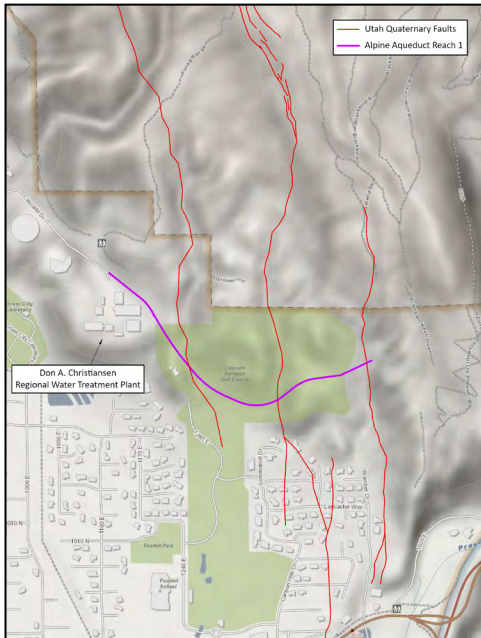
Utah Quaternary Faults
Alpine Aqueduct Reach 1

Don A. Christiansen
Regional Water Treatment Plant

Cascade Dr
Cascade Fairways Golf Course
Cascade Way
Foothill Park
Foothill School
1010 N
1000 E
1240 E